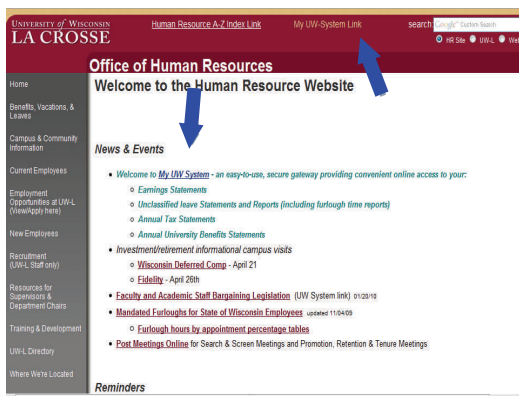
UNIVERSITY of WISCONSIN
LA CROSSE

Human Resource A-Z Index Link

My UW-System Link

search: Google Custom Search

HR Site UW-L Web

Office of Human Resources

Home

Benefits, Vacations, & Leaves

Campus & Community Information

Current Employees

Employment Opportunities at UW-L (View/Apply here)

New Employees

Recruitment (UW-L Staff only)

Resources for Supervisors & Department Chairs

Training & Development

UW-L Directory

Where We're Located

Welcome to the Human Resource Website

News & Events

- Welcome to My UW System - an easy-to-use, secure gateway providing convenient online access to your:
  - Earnings Statements
  - Unclassified leave Statements and Reports (including furlough time reports)
  - Annual Tax Statements
  - Annual University Benefits Statements
- Investment/retirement informational campus visits
  - Wisconsin Deferred Comp - April 21
  - Fidelity - April 26th
- Faculty and Academic Staff Bargaining Legislation (UW System link) 01/20/10
- Mandated Furloughs for State of Wisconsin Employees updated 11/04/09
  - Furlough hours by appointment percentage tables
- Post Meetings Online for Search & Screen Meetings and Promotion, Retention & Tenure Meetings

Reminders